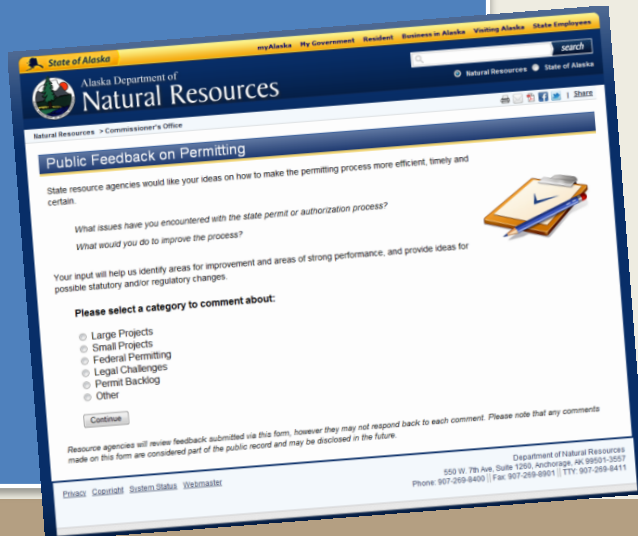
State of Alaska

myAlaska My Government Resident Business in Alaska Visiting Alaska State Employees

search

Natural Resources State of Alaska

Alaska Department of
Natural Resources

Share

Natural Resources > Commissioner's Office

Public Feedback on Permitting

State resource agencies would like your ideas on how to make the permitting process more efficient, timely and certain.

What issues have you encountered with the state permit or authorization process?

What would you do to improve the process?

Your input will help us identify areas for improvement and areas of strong performance, and provide ideas for possible statutory and/or regulatory changes.

Please select a category to comment about:

Large Projects
Small Projects
Federal Permitting
Legal Challenges
Permit Backlog
Other

Continue

Resource agencies will review feedback submitted via this form, however they may not respond back to each comment. Please note that any comments made on this form are considered part of the public record and may be disclosed in the future.

Department of Natural Resources
550 W. 7th Ave, Suite 1260, Anchorage, AK 99501-3557
Phone: 907-269-8400 | Fax: 907-269-8901 | TTY: 907-269-8411

Privacy Copyright System Status Webmaster